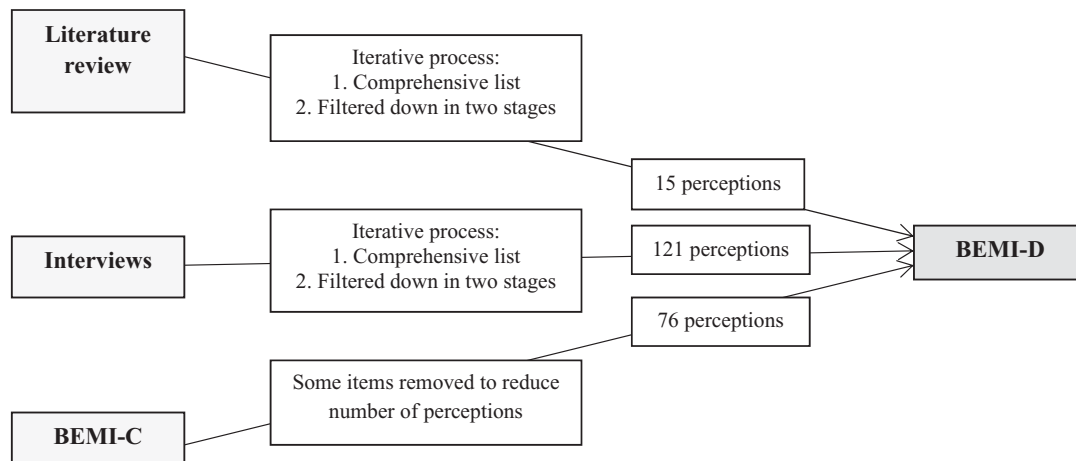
Literature review

Iterative process:
1. Comprehensive list
2. Filtered down in two stages

15 perceptions

Interviews

Iterative process:
1. Comprehensive list
2. Filtered down in two stages

121 perceptions

BEMI-D

76 perceptions

Some items removed to reduce number of perceptions

BEMI-C